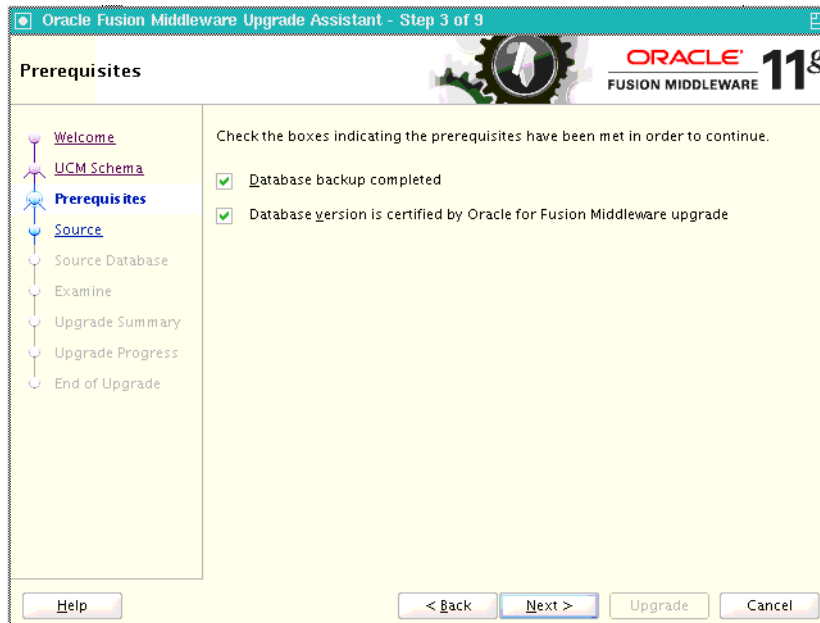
Oracle Fusion Middleware Upgrade Assistant - Step 3 of 9

Prerequisites

ORACLE
FUSION MIDDLEWARE 11g

Welcome
UCM Schema
Prerequisites
Source
Source Database
Examine
Upgrade Summary
Upgrade Progress
End of Upgrade

Check the boxes indicating the prerequisites have been met in order to continue.

Database backup completed

Database version is certified by Oracle for Fusion Middleware upgrade

Help

< Back
Next >
Upgrade
Cancel